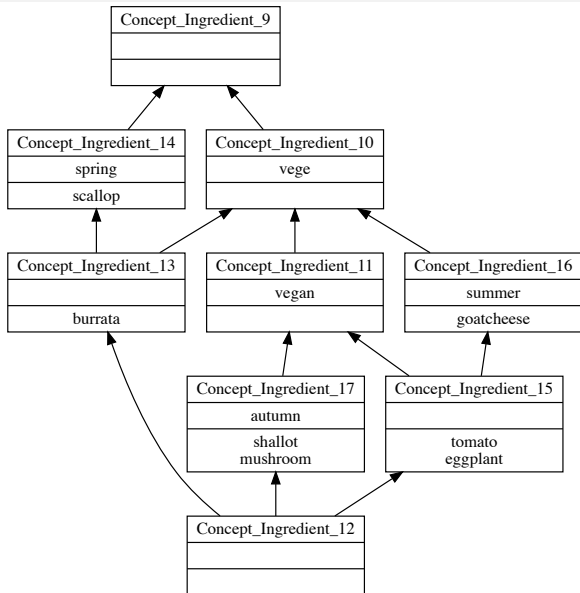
Concept_Ingredient_9

Concept_Ingredient_14
spring
scallop

Concept_Ingredient_10
vege

Concept_Ingredient_13
burrata

Concept_Ingredient_11
vegan

Concept_Ingredient_16
summer
goatcheese

Concept_Ingredient_17
autumn
shallot
mushroom

Concept_Ingredient_15
tomato
eggplant

Concept_Ingredient_12